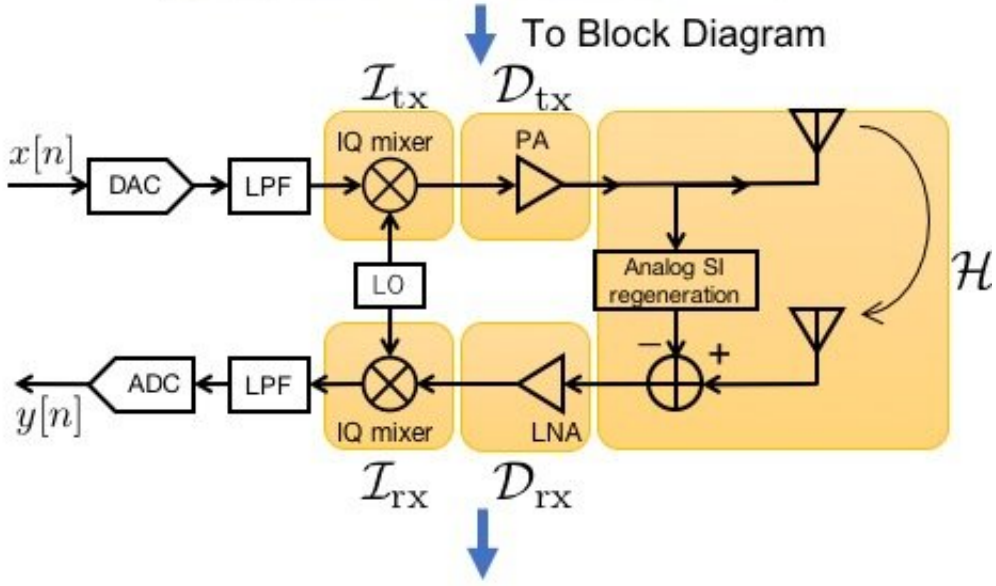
To Block Diagram

$\mathcal{I}_{\text{tx}}$

$\mathcal{D}_{\text{tx}}$

$x[n]$

DAC

LPF

IQ mixer

PA

LO

Analog SI regeneration

$\mathcal{H}$

−

+

ADC

LPF

$y[n]$

IQ mixer

LNA

$\mathcal{I}_{\text{rx}}$

$\mathcal{D}_{\text{rx}}$